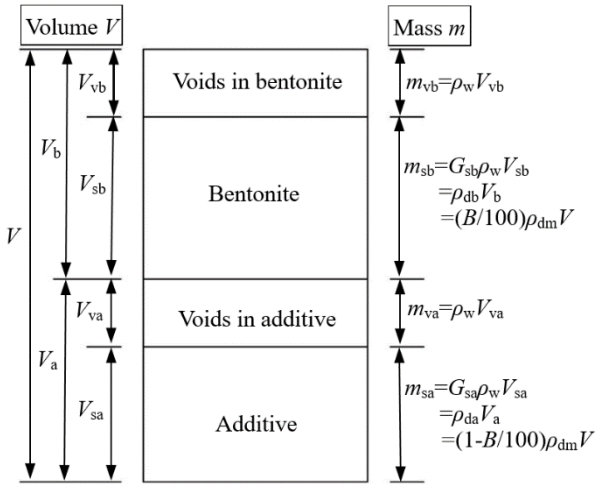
Volume $V$

Mass $m$

$V_{vb}$

Voids in bentonite

$m_{vb}=\rho_w V_{vb}$

$V_b$

$V_{sb}$

Bentonite

$m_{sb}=G_{sb}\rho_w V_{sb}$
$=\rho_{db} V_b$
$=(B/100)\rho_{dm} V$

$V$

$V_{va}$

Voids in additive

$m_{va}=\rho_w V_{va}$

$V_a$

$V_{sa}$

Additive

$m_{sa}=G_{sa}\rho_w V_{sa}$
$=\rho_{da} V_a$
$=(1\text{-}B/100)\rho_{dm} V$